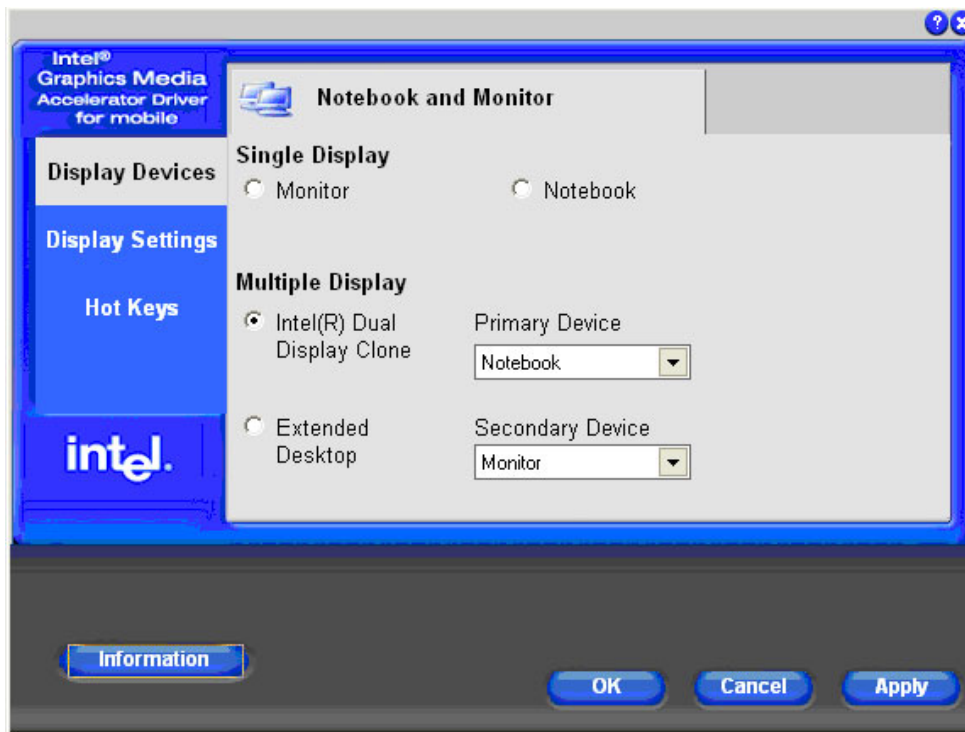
Intel®
Graphics Media
Accelerator Driver
for mobile

Display Devices

Display Settings

Hot Keys

intel.

Notebook and Monitor

Single Display

Monitor

Notebook

Multiple Display

Intel(R) Dual Display Clone

Primary Device

Notebook

Extended Desktop

Secondary Device

Monitor

Information

OK

Cancel

Apply